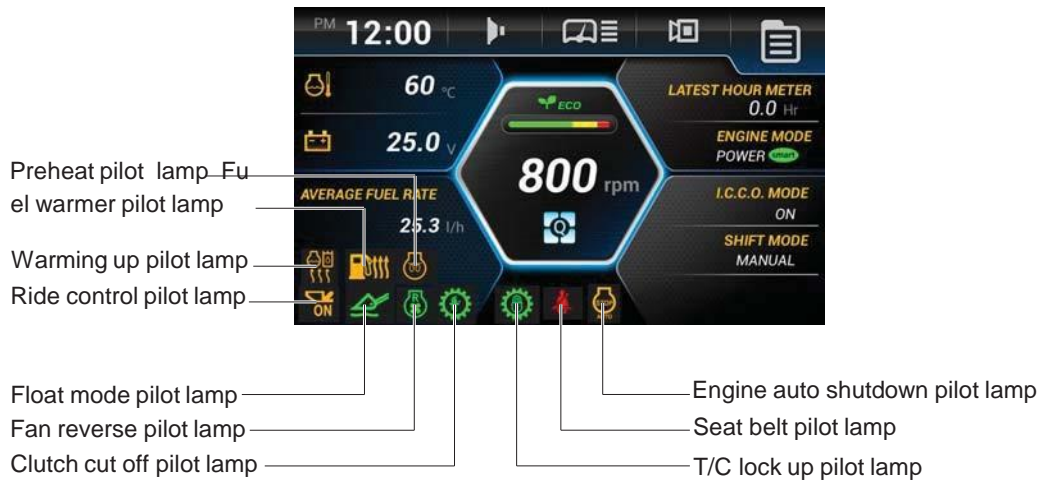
PM 12:00

60 °C

25.0 V

ECO

800 rpm

LATEST HOUR METER
0.0 Hr

ENGINE MODE
POWER smart

AVERAGE FUEL RATE
25.3 l/h

I.C.C.O. MODE
ON

SHIFT MODE
MANUAL

ON

Preheat pilot lamp Fuel warmer pilot lamp

Warming up pilot lamp

Ride control pilot lamp

Float mode pilot lamp

Fan reverse pilot lamp

Clutch cut off pilot lamp

Engine auto shutdown pilot lamp

Seat belt pilot lamp

T/C lock up pilot lamp